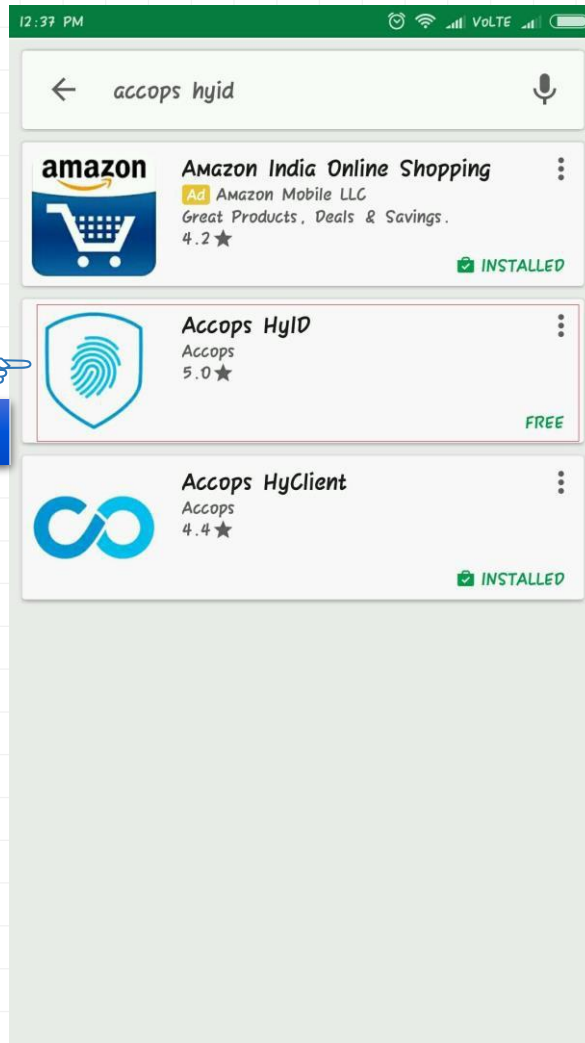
12:37 PM VoLTE

accops hyid

amazon

Amazon India Online Shopping
Ad Amazon Mobile LLC
Great Products, Deals & Savings.
4.2 ★
INSTALLED

Accops HyID
Accops
5.0 ★
FREE

Accops HyClient
Accops
4.4 ★
INSTALLED